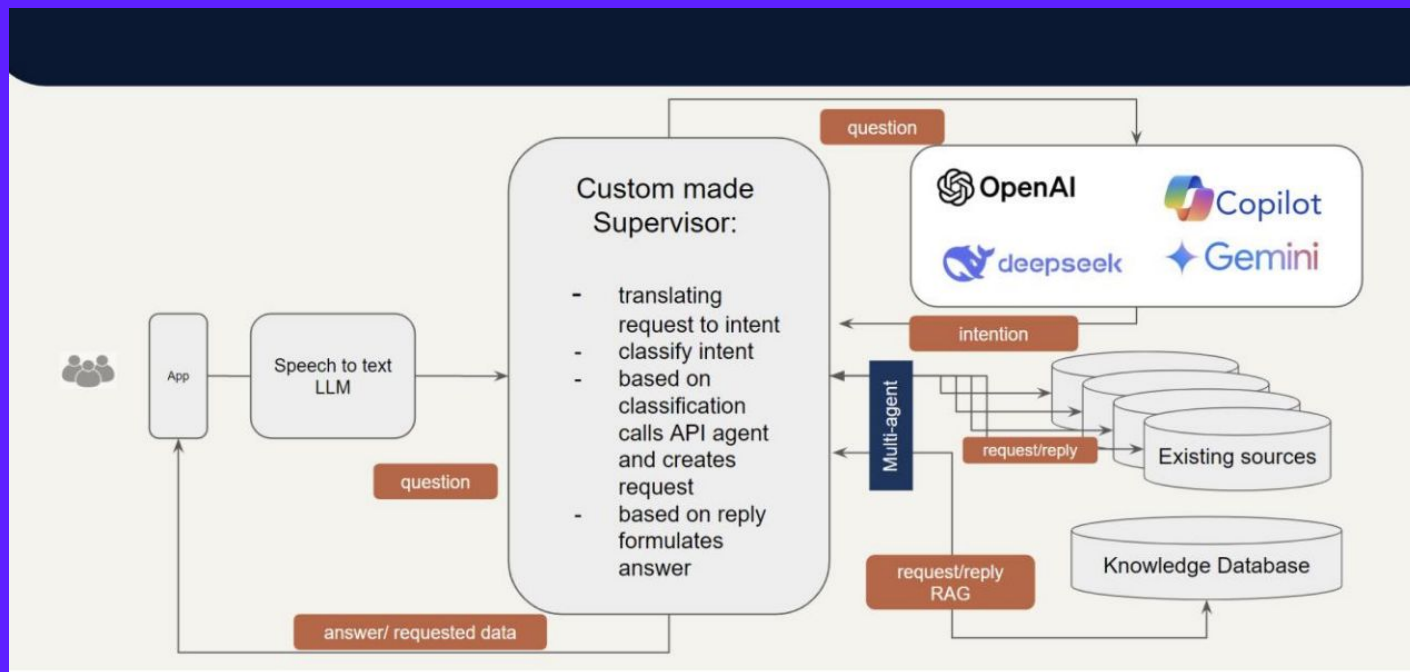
question

Custom made Supervisor:

- translating request to intent
- classify intent
- based on classification calls API agent and creates request
- based on reply formulates answer

OpenAI

Copilot

deepseek

Gemini

intention

App

Speech to text LLM

question

Multi-agent

request/reply

Existing sources

Knowledge Database

request/reply RAG

answer/ requested data